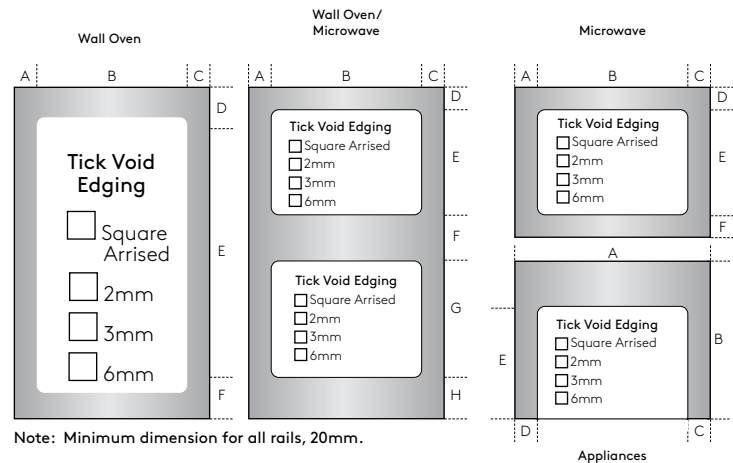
Wall Oven

A B C
D

Tick Void Edging
Square Arrised
2mm
3mm
6mm

E

F

Wall Oven/ Microwave

A B C
D

Tick Void Edging
Square Arrised
2mm
3mm
6mm

E

F

Tick Void Edging
Square Arrised
2mm
3mm
6mm

G

H

Microwave

A B C
D

Tick Void Edging
Square Arrised
2mm
3mm
6mm

E

F

A

Tick Void Edging
Square Arrised
2mm
3mm
6mm

B

E

D C

Appliances

Note: Minimum dimension for all rails, 20mm.